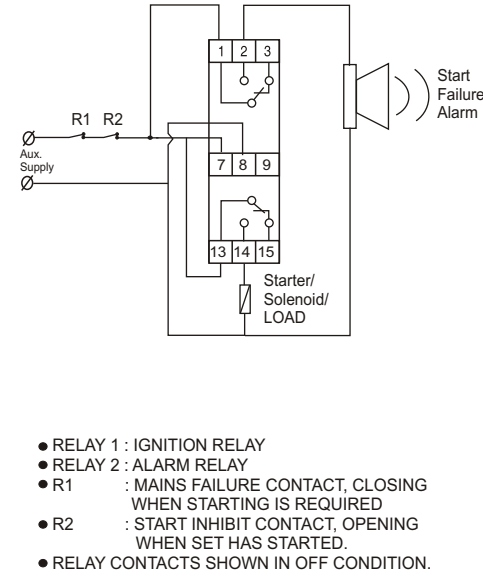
Start Failure Alarm

R1 R2

Ø
Aux. Supply
Ø

1 2 3

7 8 9

13 14 15

Starter/ Solenoid/ LOAD

● RELAY 1 : IGNITION RELAY
● RELAY 2 : ALARM RELAY
● R1 : MAINS FAILURE CONTACT, CLOSING WHEN STARTING IS REQUIRED
● R2 : START INHIBIT CONTACT, OPENING WHEN SET HAS STARTED.
● RELAY CONTACTS SHOWN IN OFF CONDITION.